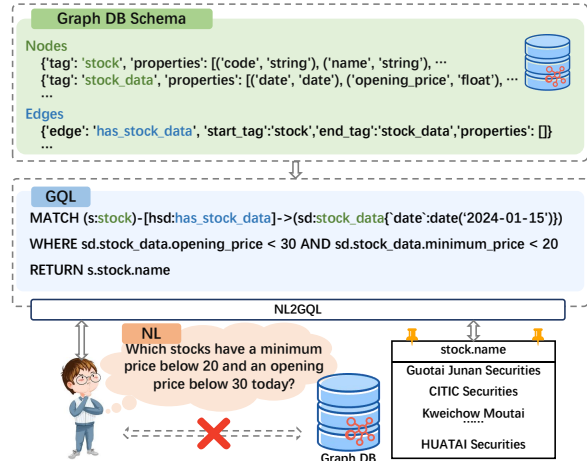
Graph DB Schema

Nodes
{'tag': 'stock', 'properties': [('code', 'string'), ('name', 'string'), ···
{'tag': 'stock_data', 'properties': [('date', 'date'), ('opening_price', 'float'), ···
···

Edges
{'edge': 'has_stock_data', 'start_tag':'stock','end_tag':'stock_data','properties': []}
···

GQL
MATCH (s:stock)-[hsd:has_stock_data]->(sd:stock_data{`date`:date('2024-01-15')})
WHERE sd.stock_data.opening_price < 30 AND sd.stock_data.minimum_price < 20
RETURN s.stock.name

NL2GQL

NL
Which stocks have a minimum price below 20 and an opening price below 30 today?

| stock.name |
|---|
| Guotai Junan Securities |
| CITIC Securities |
| Kweichow Moutai |
| ······ |
| HUATAI Securities |

Graph DB